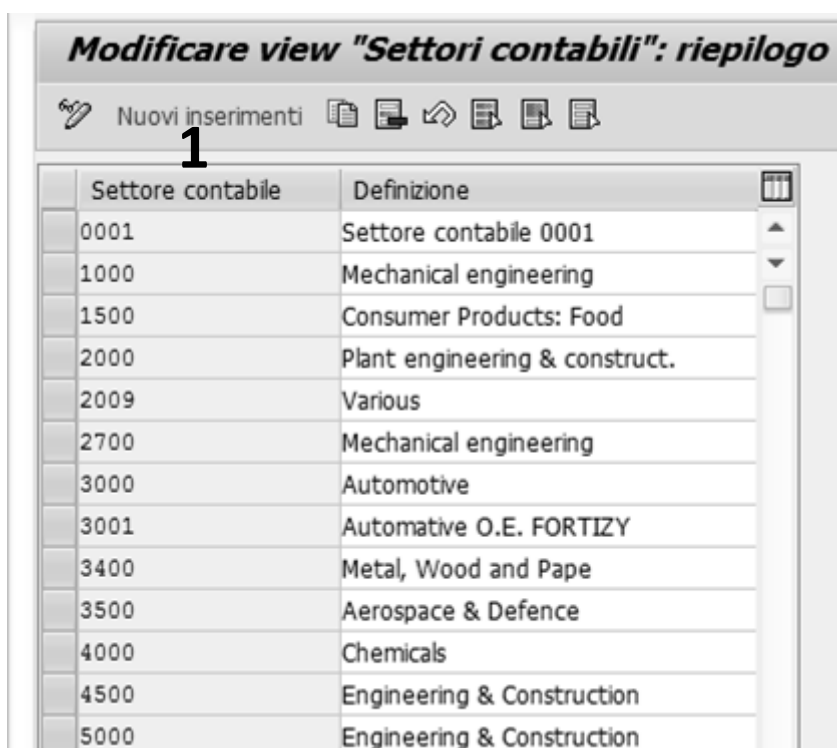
Modificare view "Settori contabili": riepilogo

Nuovi inserimenti

1

| Settore contabile | Definizione |
|---|---|
| 0001 | Settore contabile 0001 |
| 1000 | Mechanical engineering |
| 1500 | Consumer Products: Food |
| 2000 | Plant engineering & construct. |
| 2009 | Various |
| 2700 | Mechanical engineering |
| 3000 | Automotive |
| 3001 | Automative O.E. FORTIZY |
| 3400 | Metal, Wood and Pape |
| 3500 | Aerospace & Defence |
| 4000 | Chemicals |
| 4500 | Engineering & Construction |
| 5000 | Engineering & Construction |